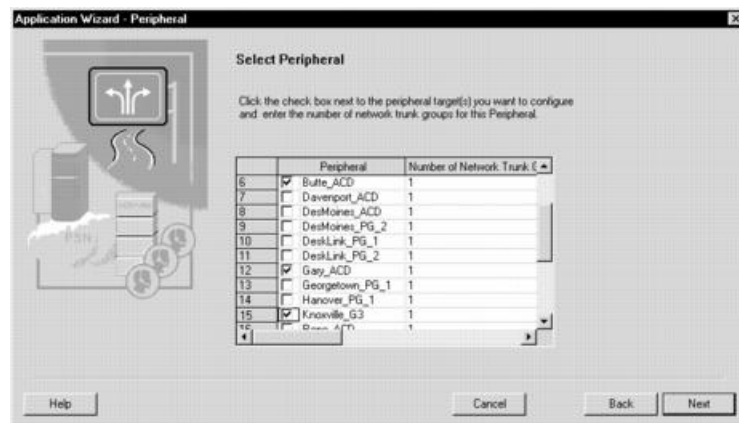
Application Wizard - Peripheral

Select Peripheral

Click the check box next to the peripheral target(s) you want to configure and enter the number of network trunk groups for this Peripheral.

PSN

| | Peripheral | Number of Network Trunk G |
|---|---|---|
| 6 | ☑ Butte_ACD | 1 |
| 7 | ☐ Davenport_ACD | 1 |
| 8 | ☐ DesMoines_ACD | 1 |
| 9 | ☐ DesMoines_PG_2 | 1 |
| 10 | ☐ DeskLink_PG_1 | 1 |
| 11 | ☐ DeskLink_PG_2 | 1 |
| 12 | ☑ Gary_ACD | 1 |
| 13 | ☐ Georgetown_PG_1 | 1 |
| 14 | ☐ Hanover_PG_1 | 1 |
| 15 | ☑ Knoxville_G3 | 1 |
| 16 | ☐ Reno_ACD | 1 |

Help

Cancel

Back

Next